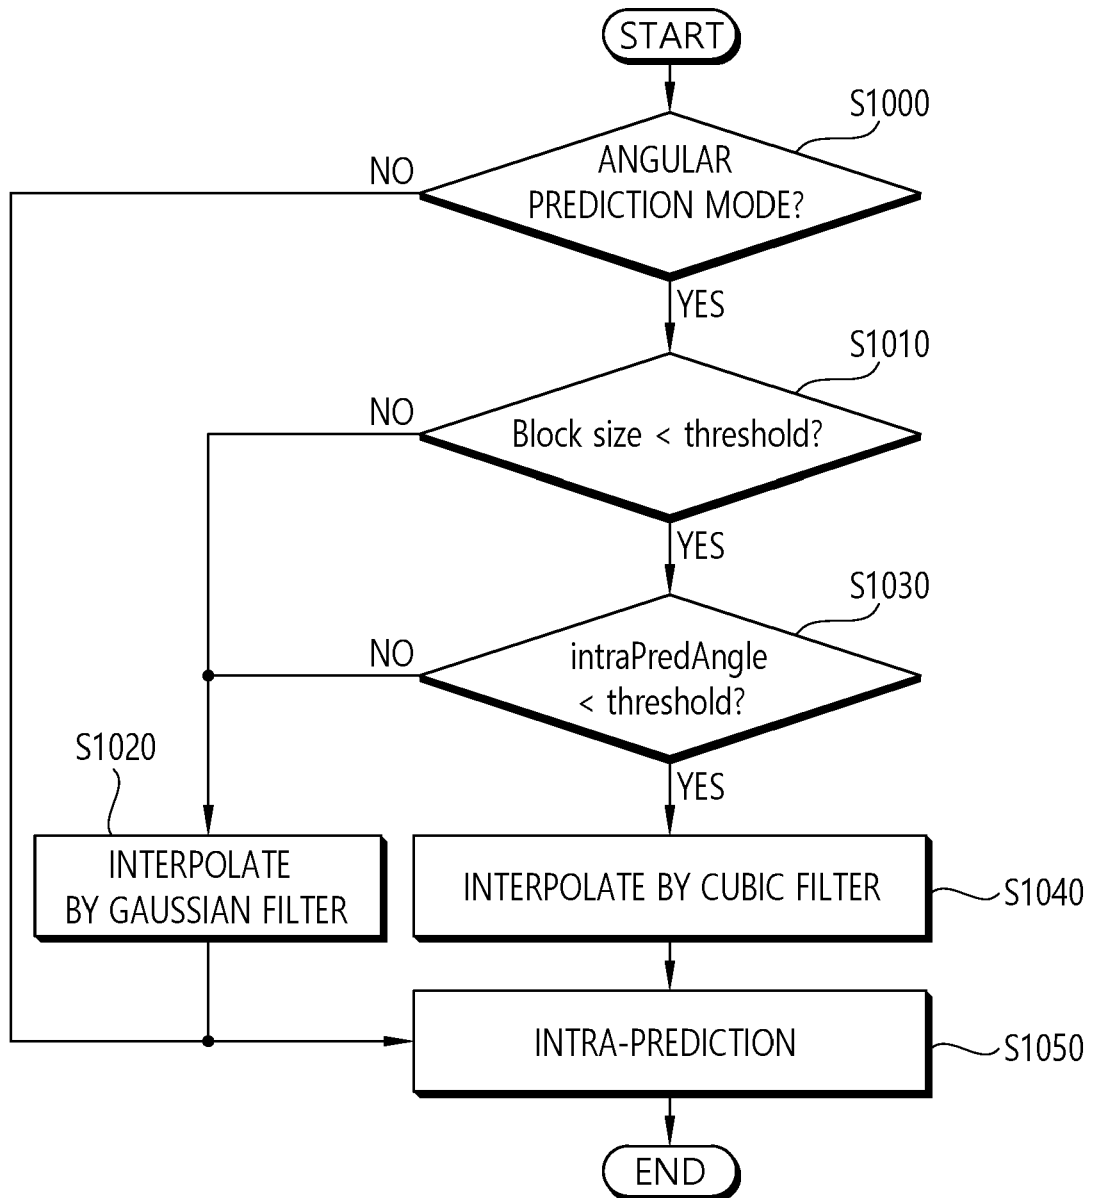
START

S1000

NO

ANGULAR PREDICTION MODE?

YES

S1010

NO

Block size < threshold?

YES

S1030

NO

intraPredAngle < threshold?

YES

S1020

INTERPOLATE BY GAUSSIAN FILTER

INTERPOLATE BY CUBIC FILTER

S1040

INTRA-PREDICTION

S1050

END